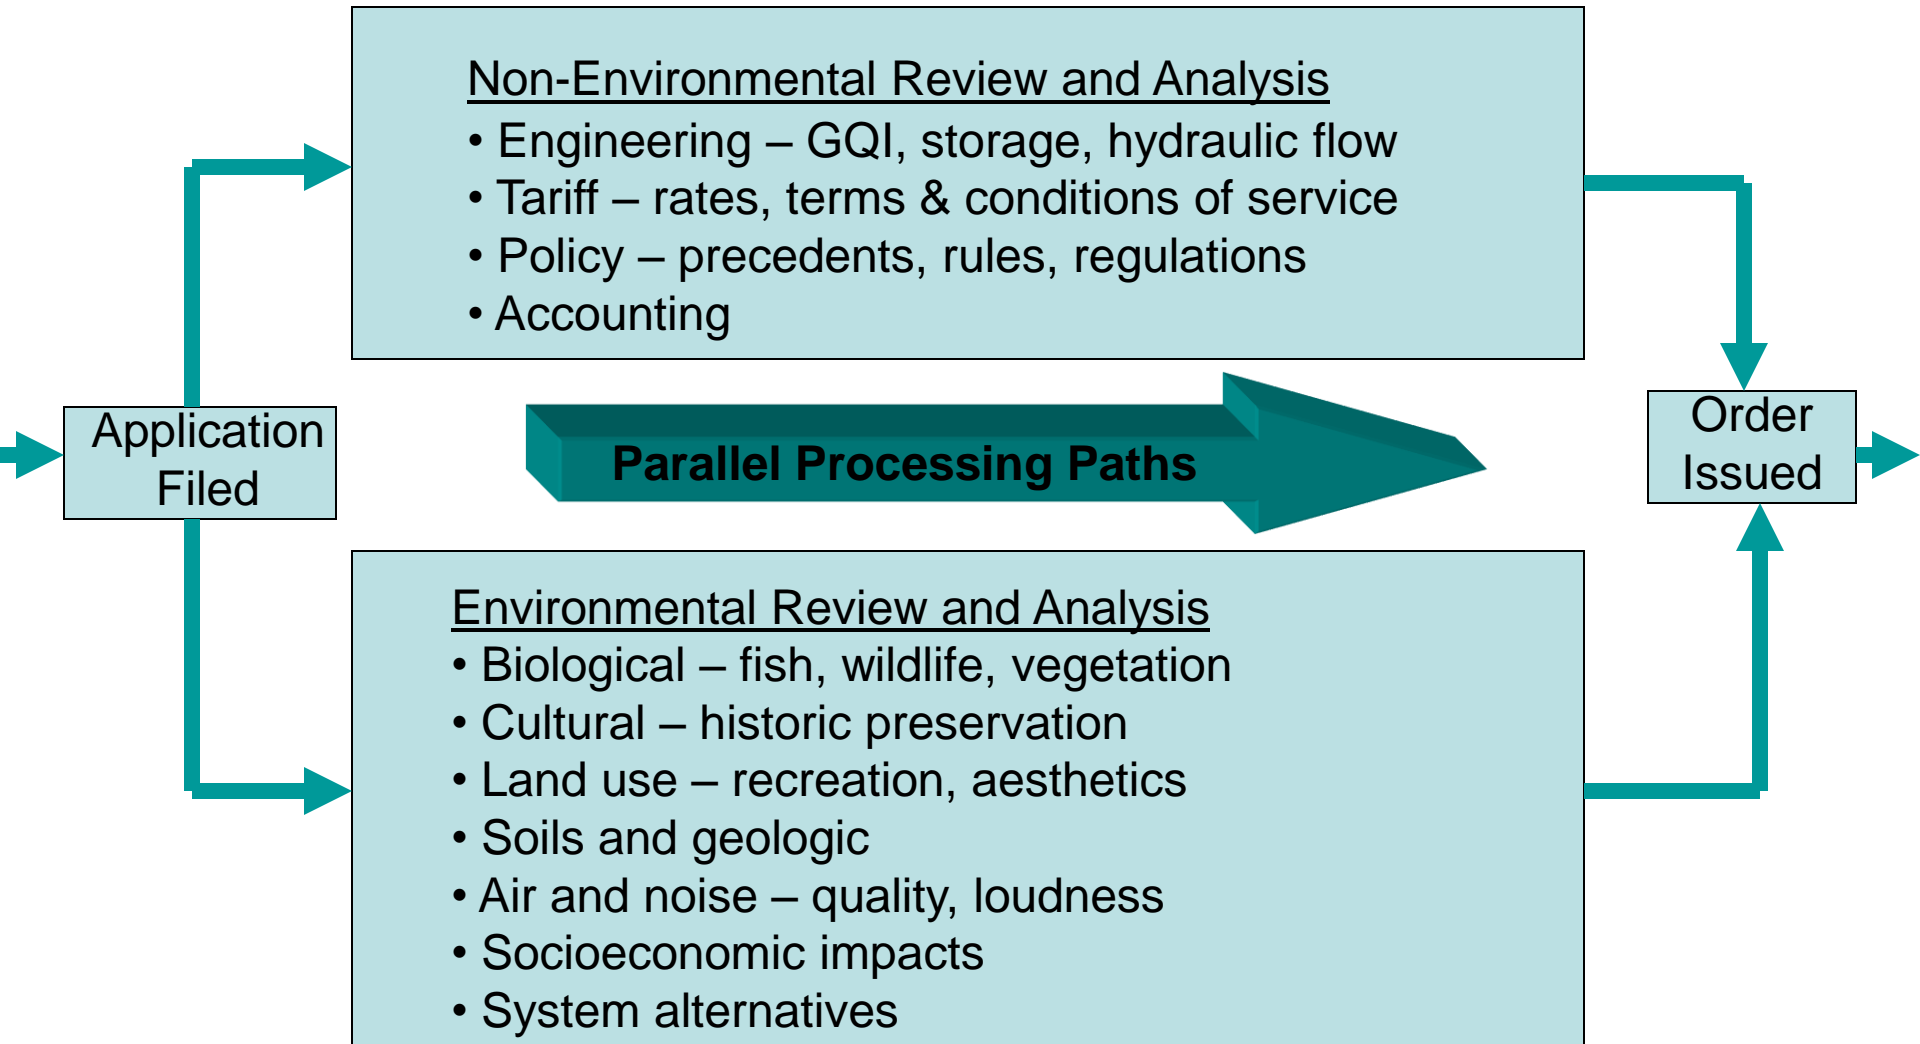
Application Filed

Non-Environmental Review and Analysis
• Engineering – GQI, storage, hydraulic flow
• Tariff – rates, terms & conditions of service
• Policy – precedents, rules, regulations
• Accounting

Parallel Processing Paths

Environmental Review and Analysis
• Biological – fish, wildlife, vegetation
• Cultural – historic preservation
• Land use – recreation, aesthetics
• Soils and geologic
• Air and noise – quality, loudness
• Socioeconomic impacts
• System alternatives

Order Issued